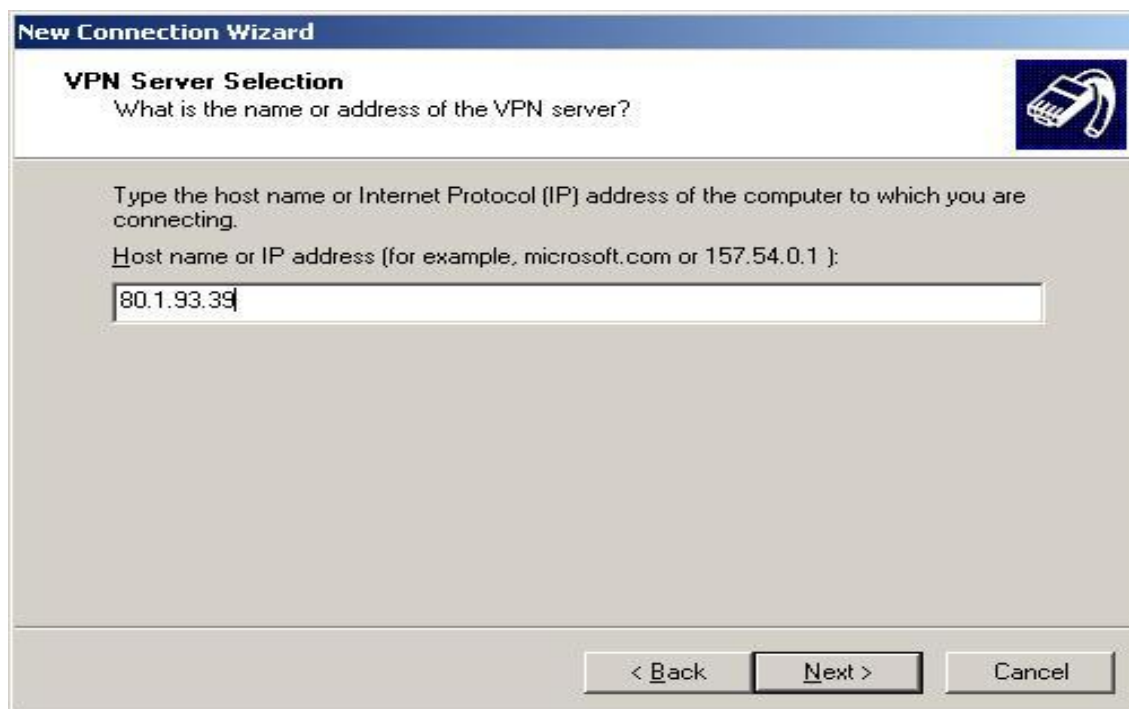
New Connection Wizard

VPN Server Selection
What is the name or address of the VPN server?

Type the host name or Internet Protocol (IP) address of the computer to which you are connecting.

Host name or IP address (for example, microsoft.com or 157.54.0.1 ):

80.1.93.39

< Back

Next >

Cancel